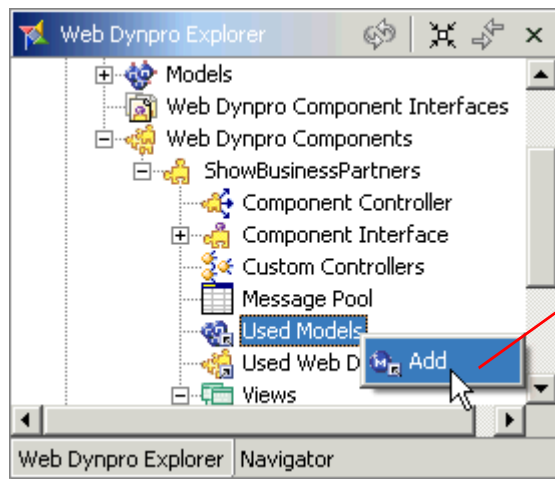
Web Dynpro Explorer

Models
Web Dynpro Component Interfaces
Web Dynpro Components
ShowBusinessPartners
Component Controller
Component Interface
Custom Controllers
Message Pool
Used Models
Used Web D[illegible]
Add
Views

Web Dynpro Explorer
Navigator